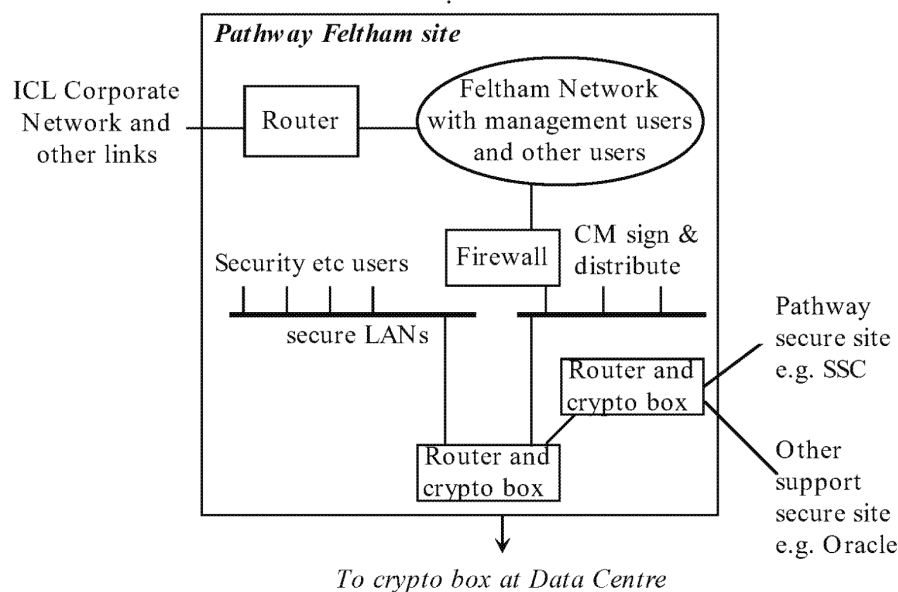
Pathway Feltham site

ICL Corporate Network and other links

Router

Feltham Network with management users and other users

Firewall

CM sign & distribute

Security etc users

secure LANs

Pathway secure site e.g. SSC

Router and crypto box

Router and crypto box

Other support secure site e.g. Oracle

To crypto box at Data Centre